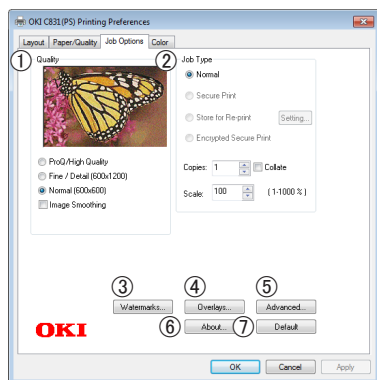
OKI C831(PS) Printing Preferences

Layout | Paper/Quality | Job Options | Color

① Quality

ProQ/High Quality
Fine / Detail (600x1200)
Normal (600x600)
Image Smoothing

② Job Type

Normal
Secure Print
Store for Re-print
Setting...
Encrypted Secure Print

Copies: 1
Collate

Scale: 100
( 1-1000 % )

③ Watermarks...
④ Overlays...
⑤ Advanced...

OKI

⑥ About...
⑦ Default

OK
Cancel
Apply